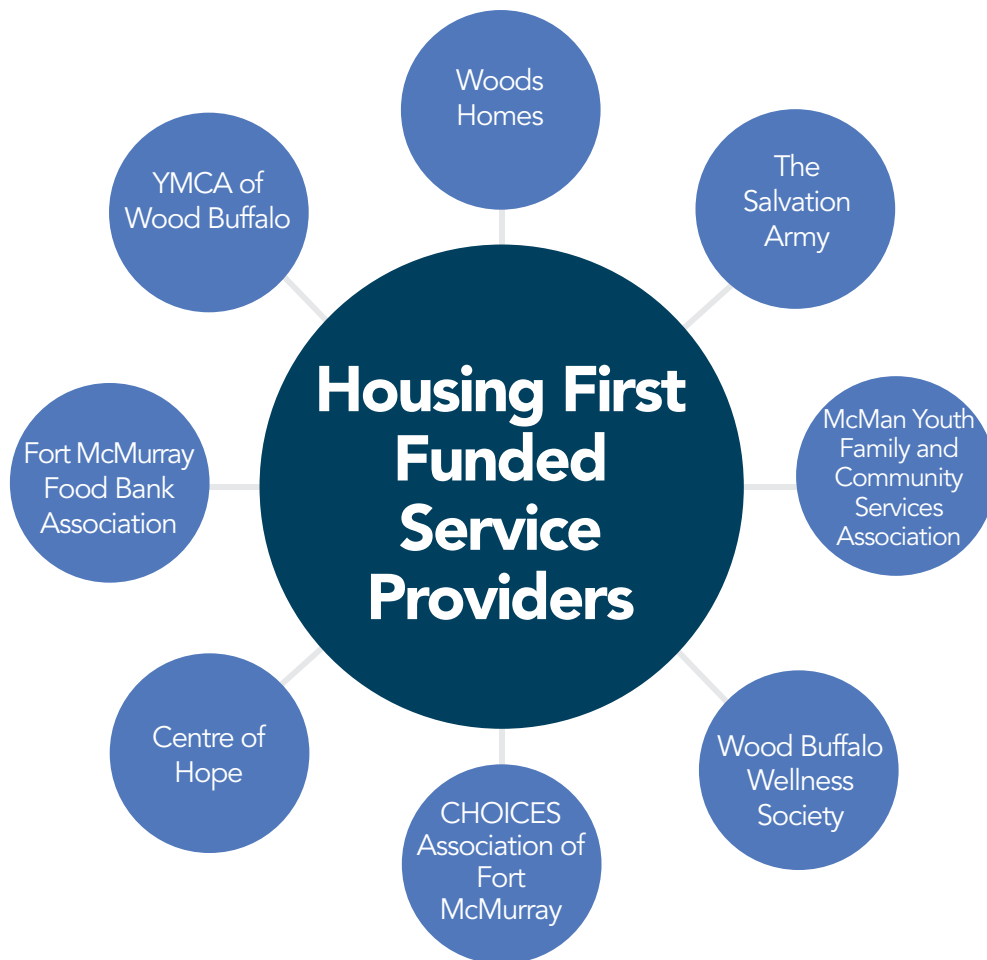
Housing First Funded Service Providers

Woods Homes

The Salvation Army

McMan Youth Family and Community Services Association

Wood Buffalo Wellness Society

CHOICES Association of Fort McMurray

Centre of Hope

Fort McMurray Food Bank Association

YMCA of Wood Buffalo